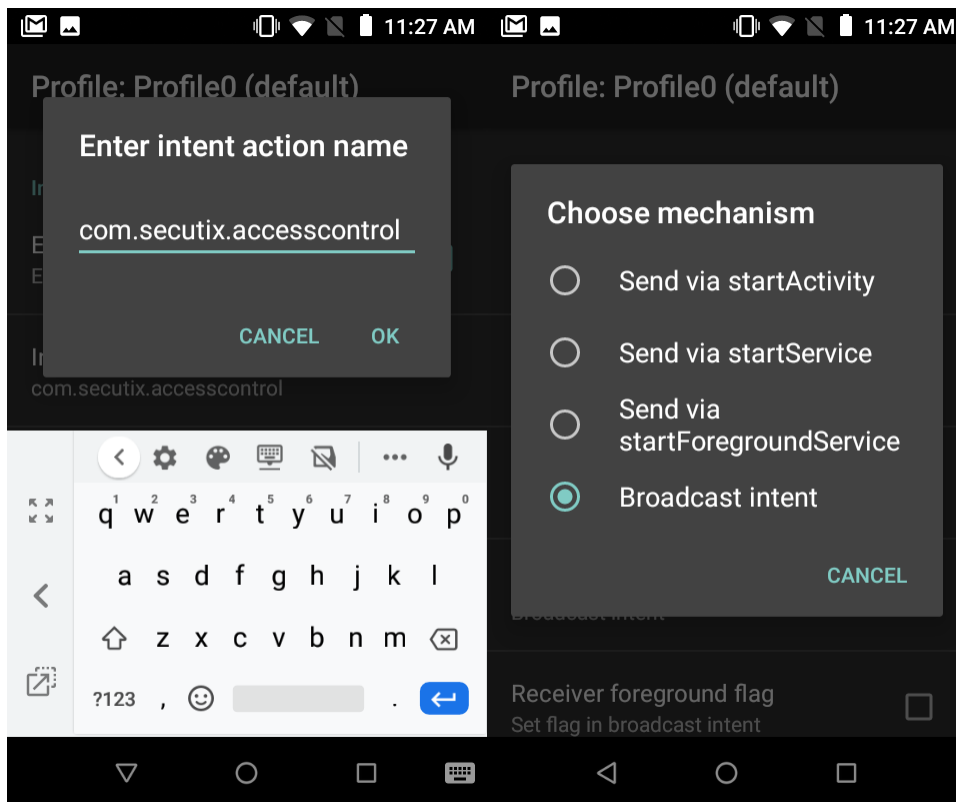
11:27 AM

Profile: Profile0 (default)

In

E
E

In
com.secutix.accesscontrol

Enter intent action name

com.secutix.accesscontrol

CANCEL OK

q w e r t y u i o p
1 2 3 4 5 6 7 8 9 0
a s d f g h j k l
z x c v b n m
?123 , .

11:27 AM

Profile: Profile0 (default)

Choose mechanism

Send via startActivity

Send via startService

Send via startForegroundService

Broadcast intent

CANCEL

Broadcast intent

Receiver foreground flag
Set flag in broadcast intent